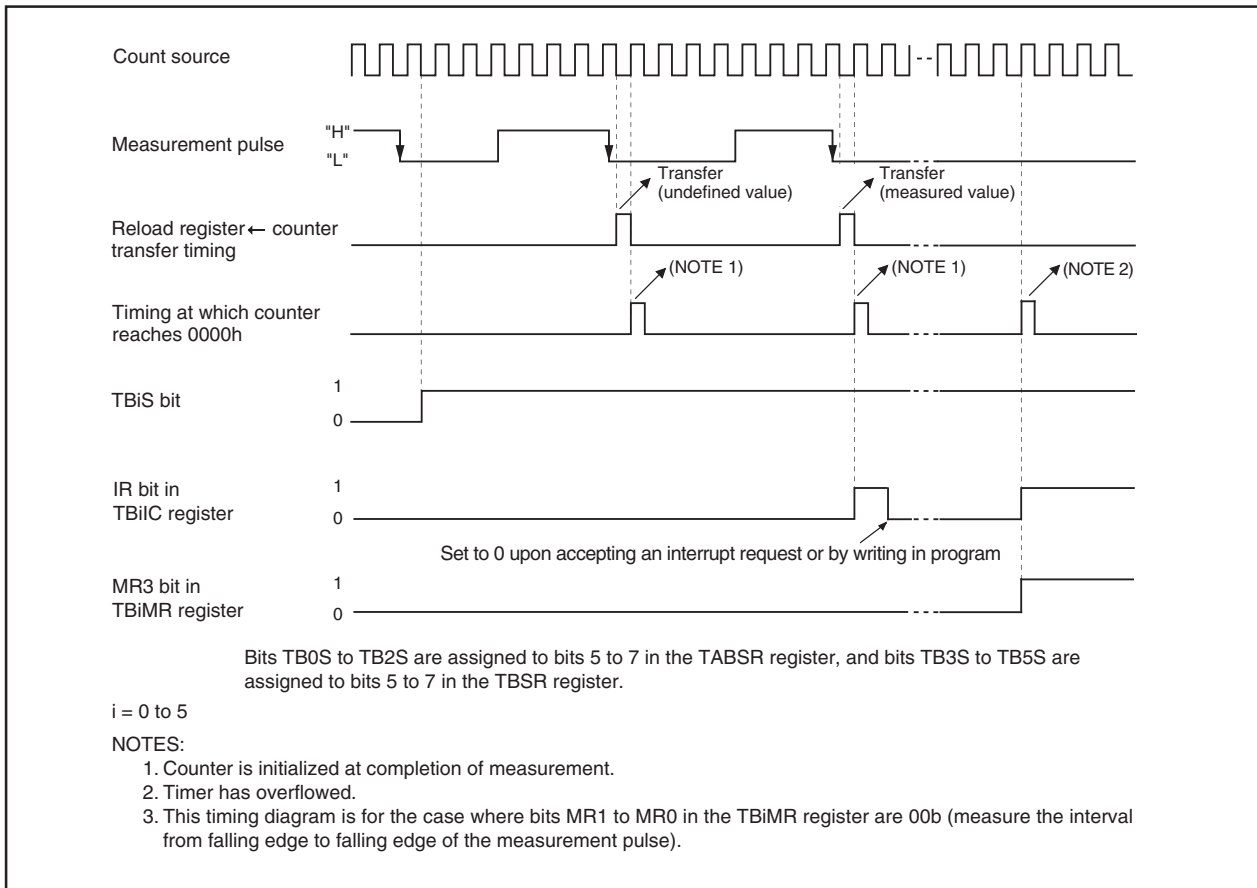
Count source

Measurement pulse
"H"
"L"

Transfer
(undefined value)

Transfer
(measured value)

Reload register ← counter transfer timing

(NOTE 1)

(NOTE 1)

(NOTE 2)

Timing at which counter reaches 0000h

TBiS bit
1
0

IR bit in TBiIC register
1
0

Set to 0 upon accepting an interrupt request or by writing in program

MR3 bit in TBiMR register
1
0

Bits TB0S to TB2S are assigned to bits 5 to 7 in the TABSR register, and bits TB3S to TB5S are assigned to bits 5 to 7 in the TBSR register.

i = 0 to 5

NOTES:
1. Counter is initialized at completion of measurement.
2. Timer has overflowed.
3. This timing diagram is for the case where bits MR1 to MR0 in the TBiMR register are 00b (measure the interval from falling edge to falling edge of the measurement pulse).